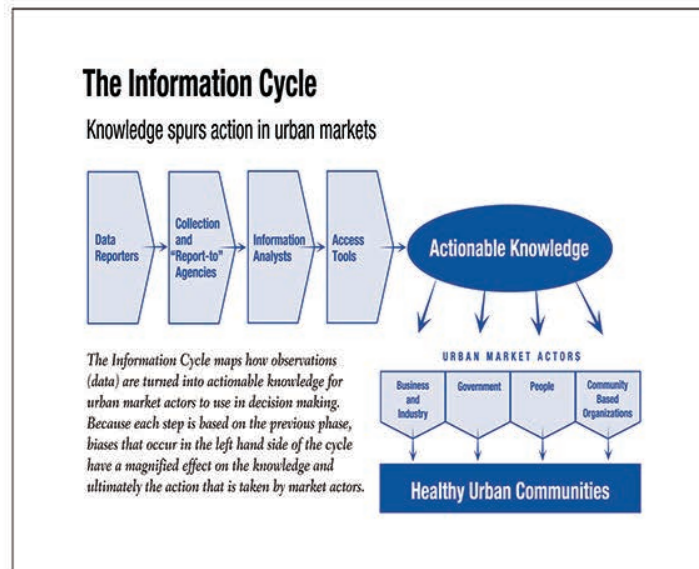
The Information Cycle

Knowledge spurs action in urban markets

Data Reporters

Collection and "Report-to" Agencies

Information Analysts

Access Tools

Actionable Knowledge

URBAN MARKET ACTORS

Business and Industry

Government

People

Community Based Organizations

Healthy Urban Communities

The Information Cycle maps how observations (data) are turned into actionable knowledge for urban market actors to use in decision making. Because each step is based on the previous phase, biases that occur in the left hand side of the cycle have a magnified effect on the knowledge and ultimately the action that is taken by market actors.